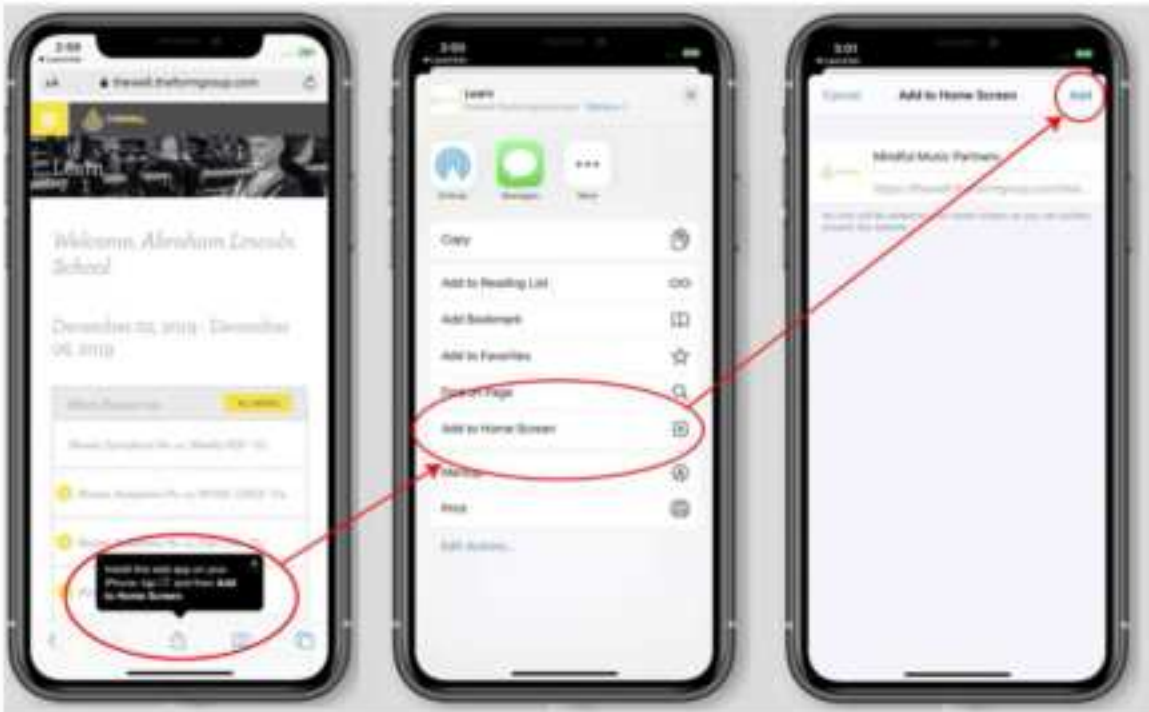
2:59

AA thewell.theformgroup.com

Learn

Welcome, Abraham Lincoln School

December 02, 2019 - December 06, 2019

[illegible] ALL WEEK

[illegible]

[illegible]

Install this web app on your iPhone: tap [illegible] and then Add to Home Screen

3:00

Learn

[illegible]

AirDrop Messages More

Copy

Add to Reading List

Add Bookmark

Add to Favorites

Find on Page

Add to Home Screen

Markup

Print

Edit Actions...

3:01

Cancel Add to Home Screen Add

Mindful Music Partners

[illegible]

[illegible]